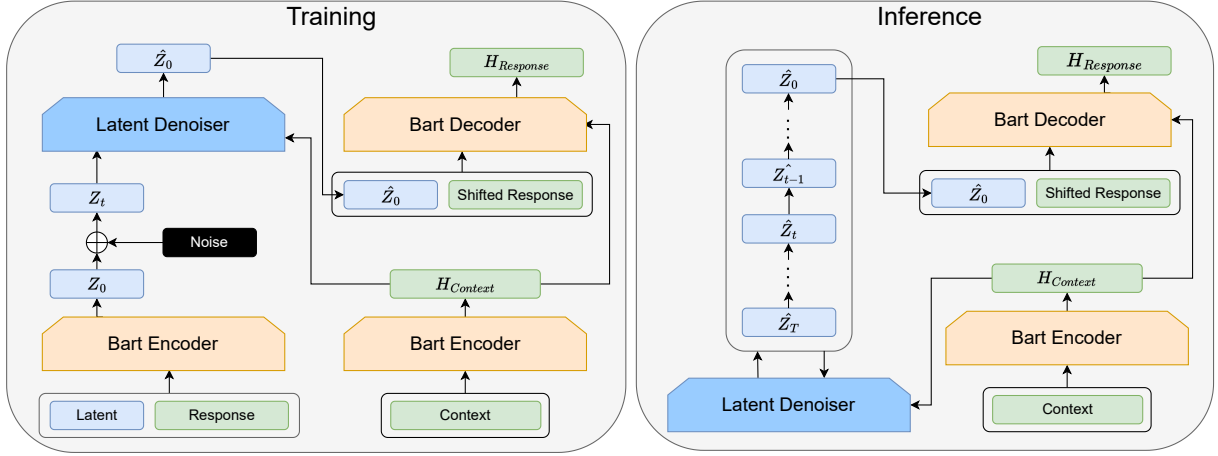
Training

$\hat{Z}_0$

Latent Denoiser

$Z_t$

Noise

$Z_0$

Bart Encoder

Latent

Response

$H_{Response}$

Bart Decoder

$\hat{Z}_0$

Shifted Response

$H_{Context}$

Bart Encoder

Context

Inference

$\hat{Z}_0$

$\hat{Z_{t-1}}$

$\hat{Z}_t$

$\hat{Z}_T$

Latent Denoiser

$H_{Response}$

Bart Decoder

$\hat{Z}_0$

Shifted Response

$H_{Context}$

Bart Encoder

Context